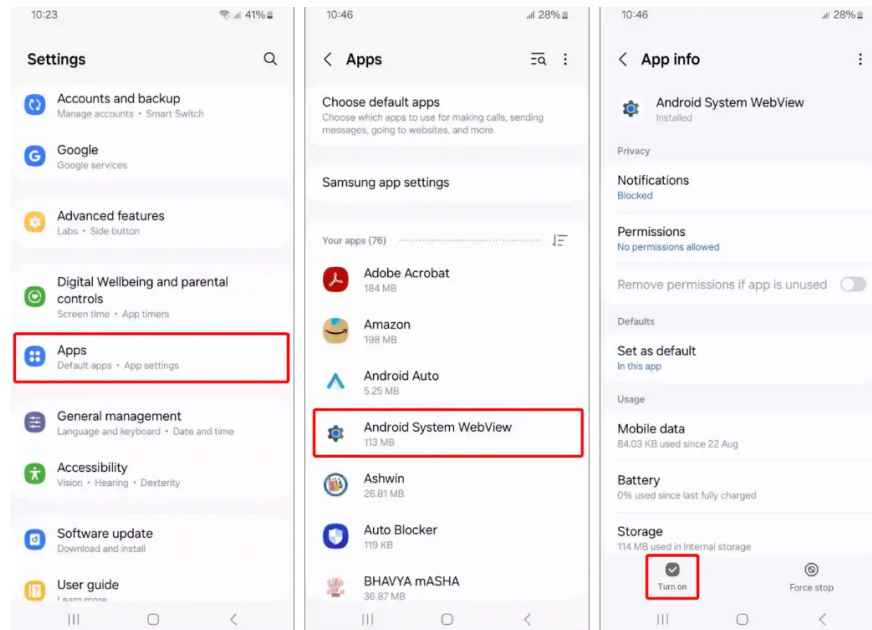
10:23 41%

Settings

Accounts and backup
Manage accounts • Smart Switch

Google
Google services

Advanced features
Labs • Side button

Digital Wellbeing and parental controls
Screen time • App timers

Apps
Default apps • App settings

General management
Language and keyboard • Date and time

Accessibility
Vision • Hearing • Dexterity

Software update
Download and install

User guide
Learn more

10:46 28%

Apps

Choose default apps
Choose which apps to use for making calls, sending messages, going to websites, and more.

Samsung app settings

Your apps (76)

Adobe Acrobat
184 MB

Amazon
198 MB

Android Auto
5.25 MB

Android System WebView
113 MB

Ashwin
26.81 MB

Auto Blocker
119 KB

BHAVYA mASHA
36.87 MB

10:46 28%

App info

Android System WebView
Installed

Privacy

Notifications
Blocked

Permissions
No permissions allowed

Remove permissions if app is unused

Defaults

Set as default
In this app

Usage

Mobile data
84.03 KB used since 22 Aug

Battery
0% used since last fully charged

Storage
114 MB used in Internal storage

Turn on

Force stop